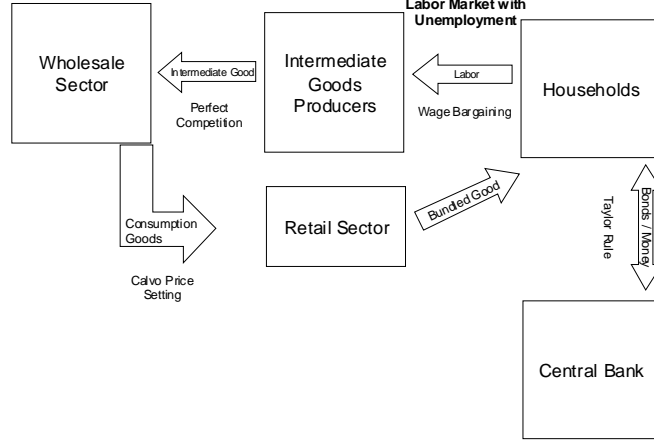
Labor Market with Unemployment

Wholesale Sector

Intermediate Good

Perfect Competition

Intermediate Goods Producers

Labor

Wage Bargaining

Households

Consumption Goods

Calvo Price Setting

Retail Sector

Bundled Good

Bonds / Money

Taylor Rule

Central Bank